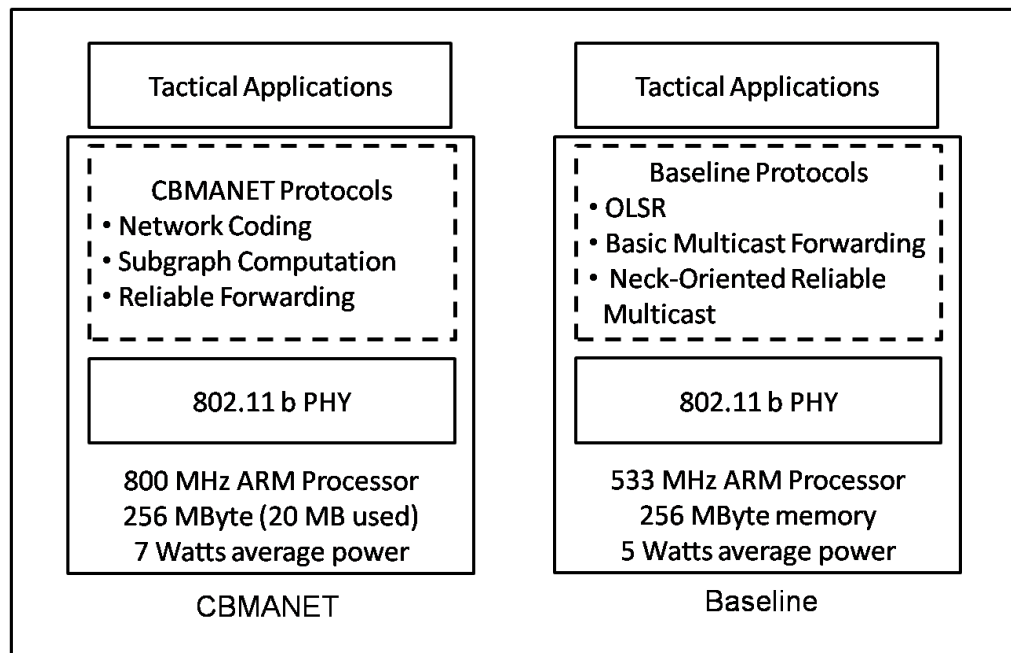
Tactical Applications

CBMANET Protocols
• Network Coding
• Subgraph Computation
• Reliable Forwarding

802.11 b PHY

800 MHz ARM Processor
256 MByte (20 MB used)
7 Watts average power

CBMANET

Tactical Applications

Baseline Protocols
• OLSR
• Basic Multicast Forwarding
• Neck-Oriented Reliable Multicast

802.11 b PHY

533 MHz ARM Processor
256 MByte memory
5 Watts average power

Baseline